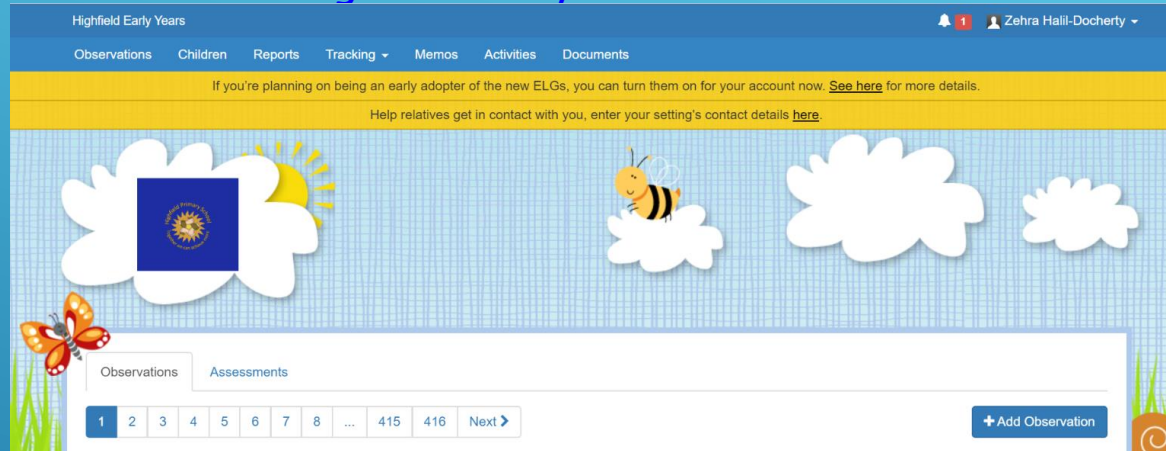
Highfield Early Years

1 Zehra Halil-Docherty

Observations Children Reports Tracking Memos Activities Documents

If you're planning on being an early adopter of the new ELGs, you can turn them on for your account now. See here for more details.

Help relatives get in contact with you, enter your setting's contact details here.

Highfield Primary School

Observations Assessments

1 2 3 4 5 6 7 8 ... 415 416 Next

+ Add Observation